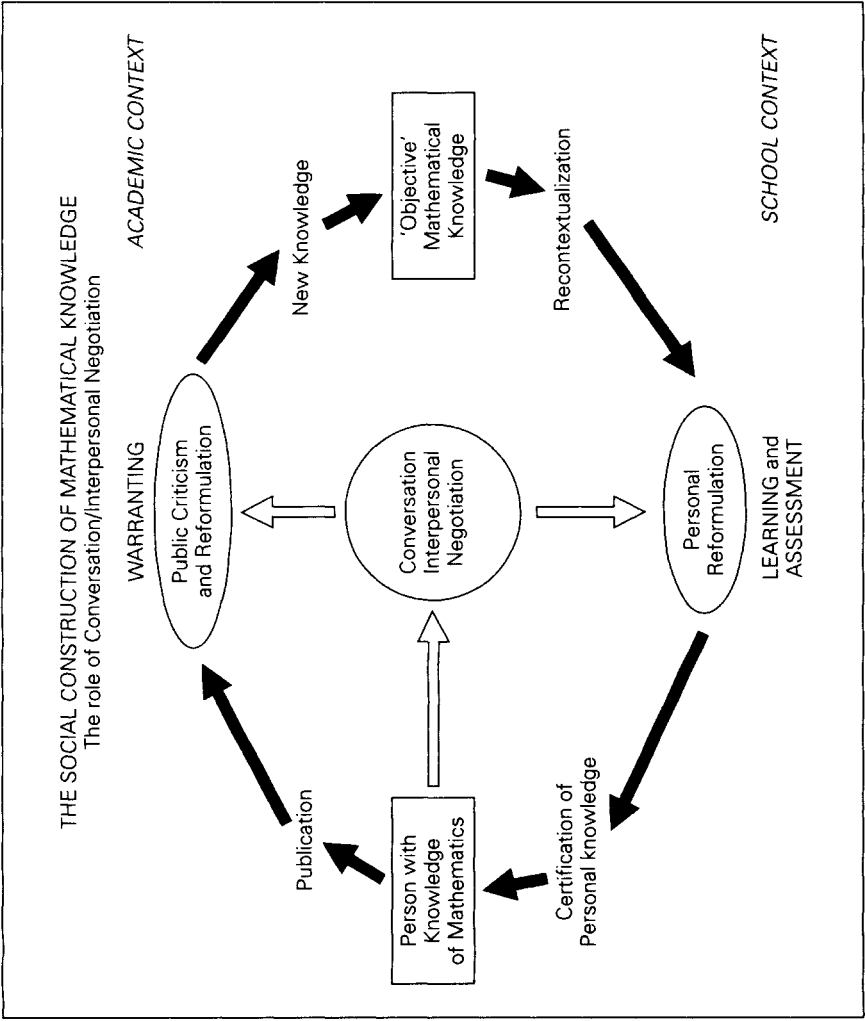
THE SOCIAL CONSTRUCTION OF MATHEMATICAL KNOWLEDGE
The role of Conversation/Interpersonal Negotiation

ACADEMIC CONTEXT

SCHOOL CONTEXT

WARRANTING

Public Criticism and Reformulation

New Knowledge

'Objective' Mathematical Knowledge

Recontextualization

Conversation Interpersonal Negotiation

Personal Reformulation

LEARNING and ASSESSMENT

Publication

Person with Knowledge of Mathematics

Certification of Personal knowledge